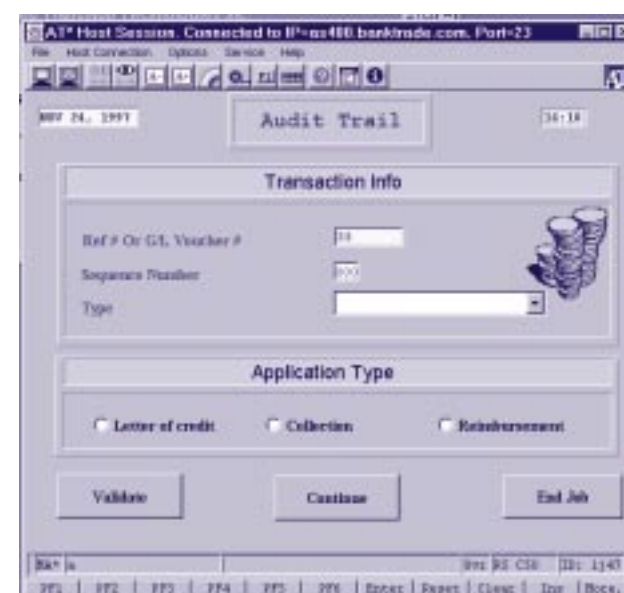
AT* Host Session. Connected to IP=as400.banktrade.com. Port=23

File Host Connection Options Service Help

MAY 24, 1997

Audit Trail

16:14

Transaction Info

Ref # Or G/L Voucher #

14

Sequence Number

000

Type

Application Type

Letter of credit

Collection

Reimbursement

Validate

Continue

End Job

MA* a

Srv RS CS0 ID: 1345

PF1 | PF2 | PF3 | PF4 | PF5 | PF6 | Enter | Reset | Clear | Ins | Move